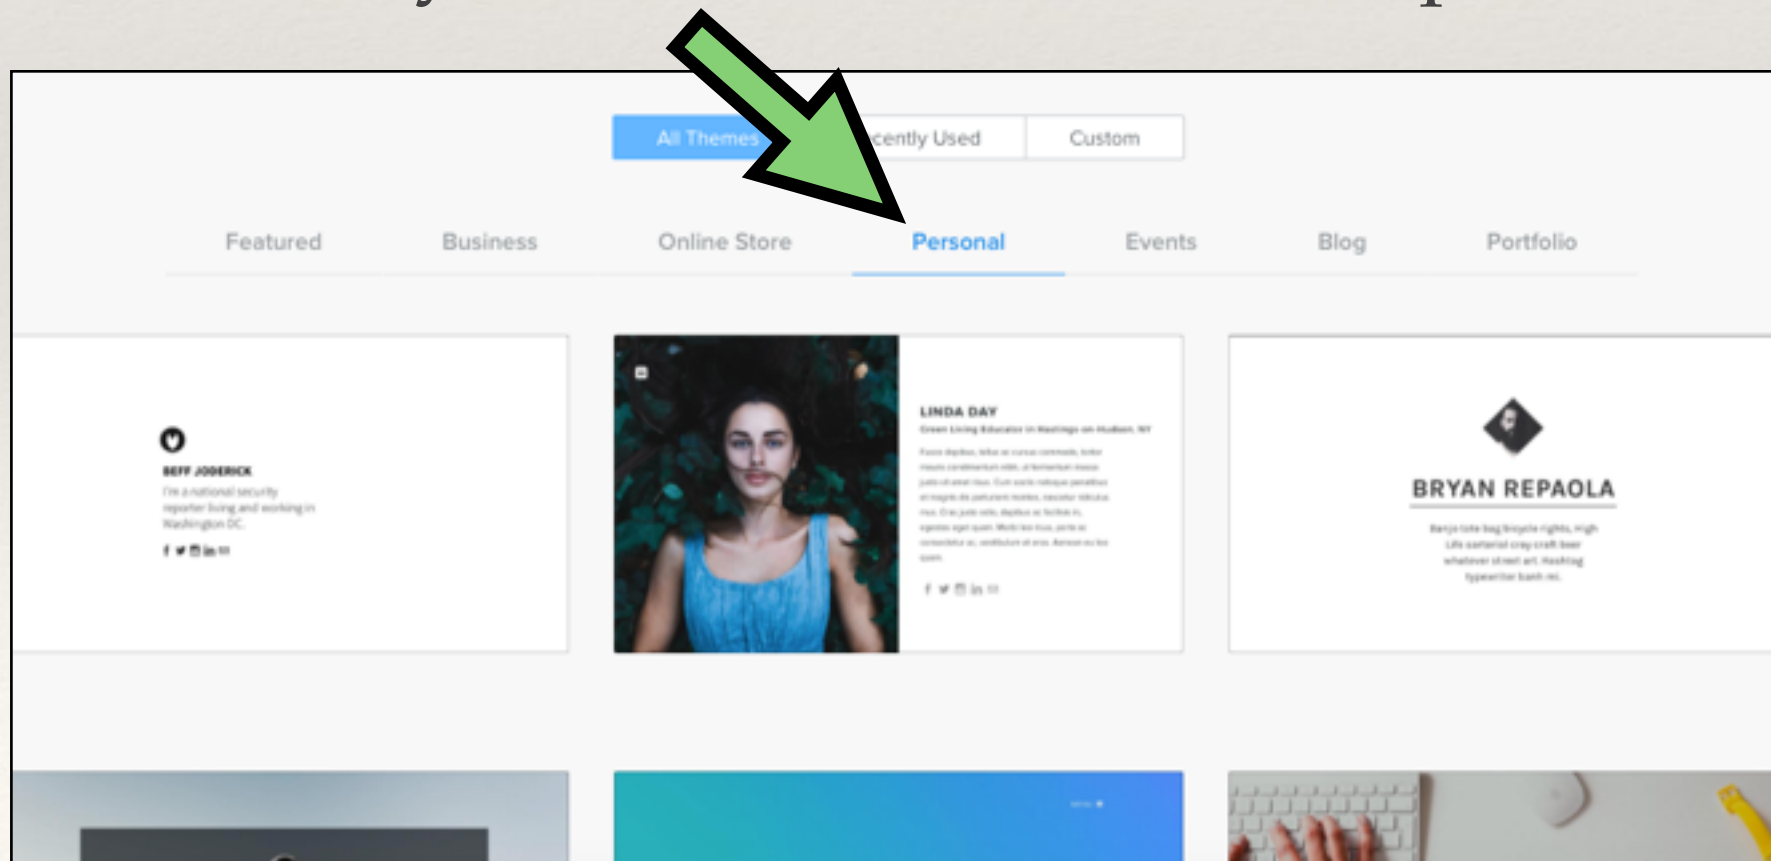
All Themes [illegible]cently Used Custom

Featured Business Online Store Personal Events Blog Portfolio

BEFF JODERICK
I'm a national security reporter living and working in Washington DC.

LINDA DAY
Green Living Educator in Hastings on Hudson, NY
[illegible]

BRYAN REPAOLA
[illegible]